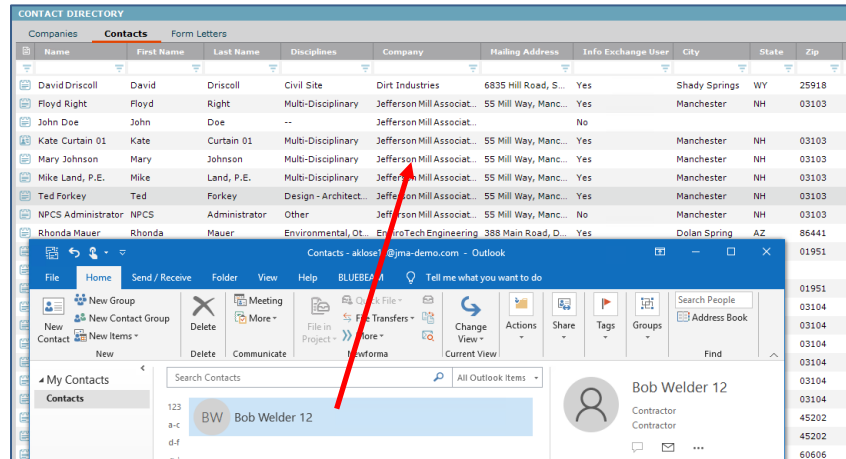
CONTACT DIRECTORY

Companies | Contacts | Form Letters

| Name | First Name | Last Name | Disciplines | Company | Mailing Address | Info Exchange User | City | State | Zip |
|---|---|---|---|---|---|---|---|---|---|
| David Driscoll | David | Driscoll | Civil Site | Dirt Industries | 6835 Hill Road, S... | Yes | Shady Springs | WY | 25918 |
| Floyd Right | Floyd | Right | Multi-Disciplinary | Jefferson Mill Associat... | 55 Mill Way, Manc... | Yes | Manchester | NH | 03103 |
| John Doe | John | Doe | -- | Jefferson Mill Associat... | | No | | | |
| Kate Curtain 01 | Kate | Curtain 01 | Multi-Disciplinary | Jefferson Mill Associat... | 55 Mill Way, Manc... | Yes | Manchester | NH | 03103 |
| Mary Johnson | Mary | Johnson | Multi-Disciplinary | Jefferson Mill Associat... | 55 Mill Way, Manc... | Yes | Manchester | NH | 03103 |
| Mike Land, P.E. | Mike | Land, P.E. | Multi-Disciplinary | Jefferson Mill Associat... | 55 Mill Way, Manc... | Yes | Manchester | NH | 03103 |
| Ted Forkey | Ted | Forkey | Design - Architect... | Jefferson Mill Associat... | 55 Mill Way, Manc... | Yes | Manchester | NH | 03103 |
| NPCS Administrator | NPCS | Administrator | Other | Jefferson Mill Associat... | 55 Mill Way, Manc... | No | Manchester | NH | 03103 |
| Rhonda Mauer | Rhonda | Mauer | Environmental, Ot... | EnviroTech Engineering | 388 Main Road, D... | Yes | Dolan Spring | AZ | 86441 |
| | | | | | | | | | 01951 |
| | | | | | | | | | 01951 |
| | | | | | | | | | 03104 |
| | | | | | | | | | 03104 |
| | | | | | | | | | 03104 |
| | | | | | | | | | 03104 |
| | | | | | | | | | 03104 |
| | | | | | | | | | 45202 |
| | | | | | | | | | 45202 |
| | | | | | | | | | 60606 |

Contacts - aklose@jma-demo.com - Outlook

File | Home | Send / Receive | Folder | View | Help | BLUEBEAM | Tell me what you want to do

New Contact | New Group | New Contact Group | New Items | New
Delete | Delete
Meeting | More | Communicate
File in Project | Quick File | File Transfers | More | Newforma
Change View | Current View
Actions | Share | Tags | Groups
Search People | Address Book | Find

My Contacts
Contacts

Search Contacts | All Outlook Items

123
a-c
d-f

BW Bob Welder 12

Bob Welder 12
Contractor
Contractor